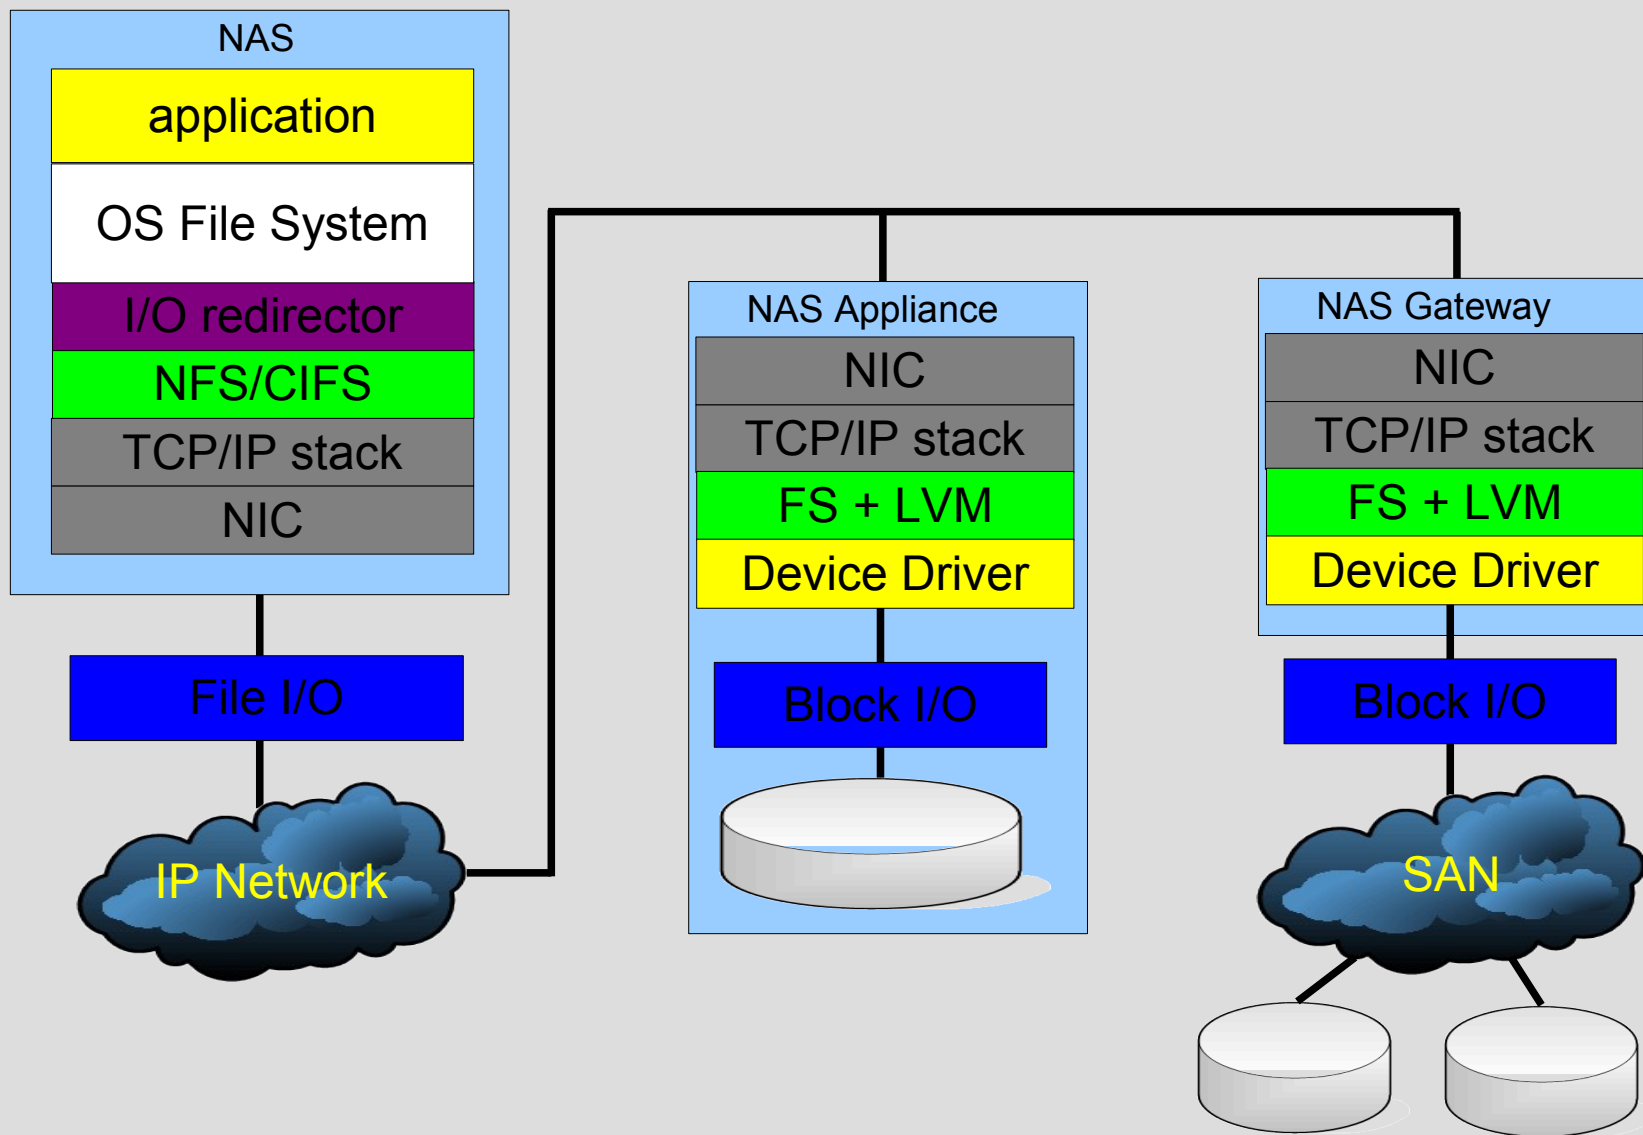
NAS
application
OS File System
I/O redirector
NFS/CIFS
TCP/IP stack
NIC
File I/O
IP Network

NAS Appliance
NIC
TCP/IP stack
FS + LVM
Device Driver
Block I/O

NAS Gateway
NIC
TCP/IP stack
FS + LVM
Device Driver
Block I/O
SAN